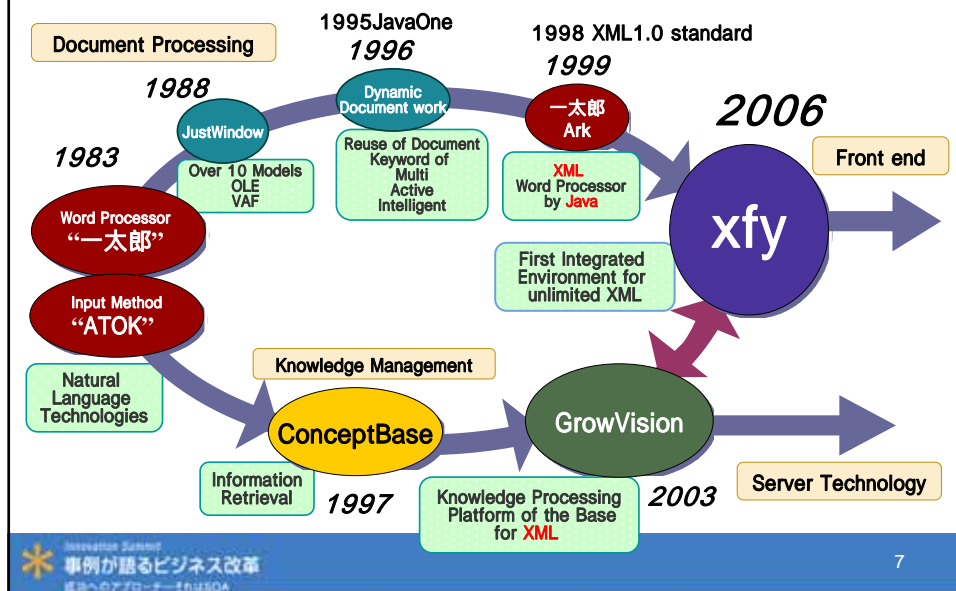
Document Processing

1995JavaOne

1996

1998 XML1.0 standard

1999

1988

JustWindow

Dynamic Document work

一太郎 Ark

2006

1983

Over 10 Models OLE VAF

Reuse of Document Keyword of Multi Active Intelligent

XML Word Processor by Java

Front end

Word Processor "一太郎"

xfy

First Integrated Environment for unlimited XML

Input Method "ATOK"

Knowledge Management

Natural Language Technologies

ConceptBase

GrowVision

Information Retrieval

1997

Knowledge Processing Platform of the Base for XML

2003

Server Technology

Innovation Summit
事例が語るビジネス改革
成功へのアプローチーそれはSOA

7